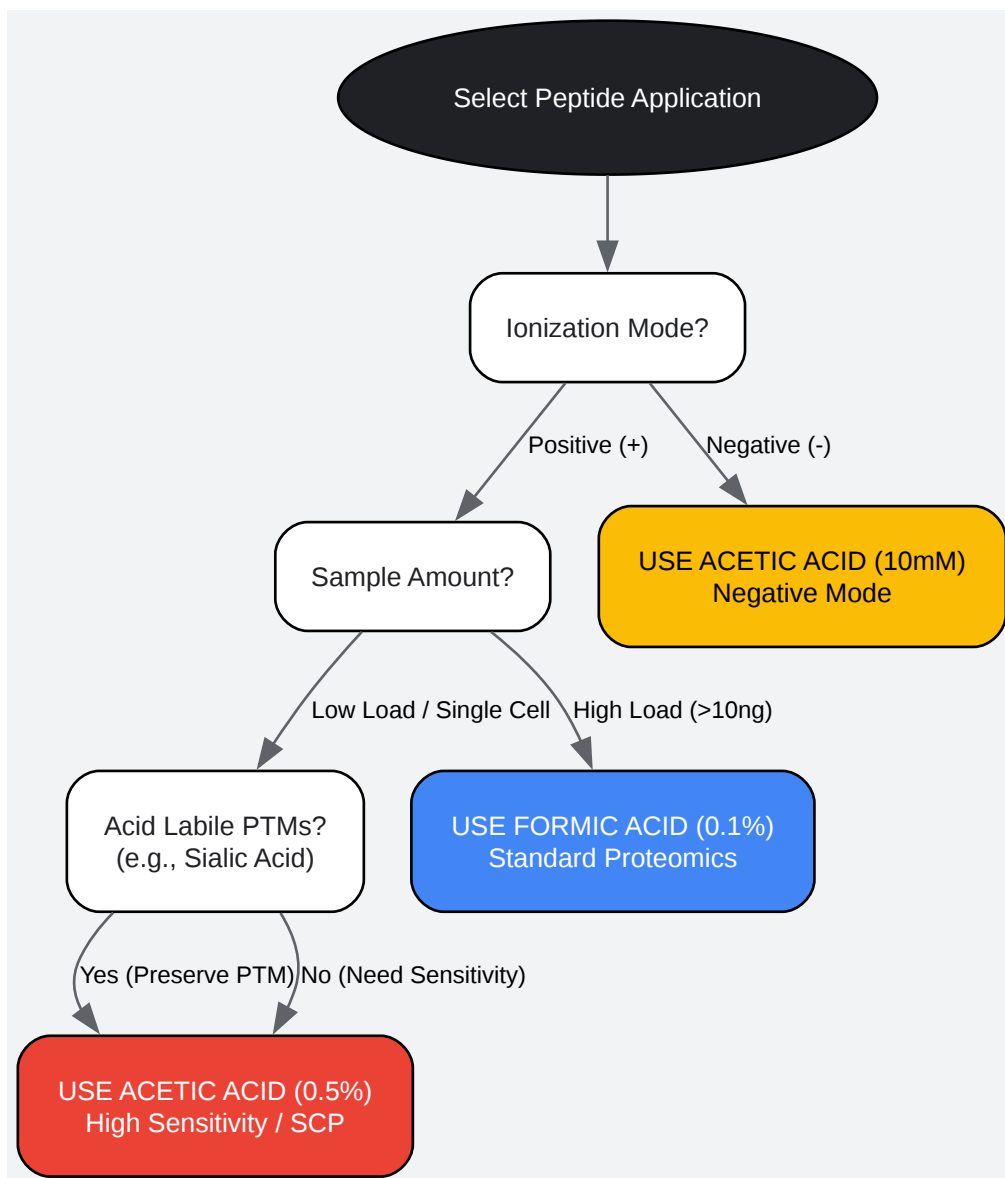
Select Peptide Application

Ionization Mode?

Positive (+)

Negative (-)

Sample Amount?

USE ACETIC ACID (10mM)
Negative Mode

Low Load / Single Cell

High Load (>10ng)

Acid Labile PTMs?
(e.g., Sialic Acid)

USE FORMIC ACID (0.1%)
Standard Proteomics

Yes (Preserve PTM)

No (Need Sensitivity)

USE ACETIC ACID (0.5%)
High Sensitivity / SCP